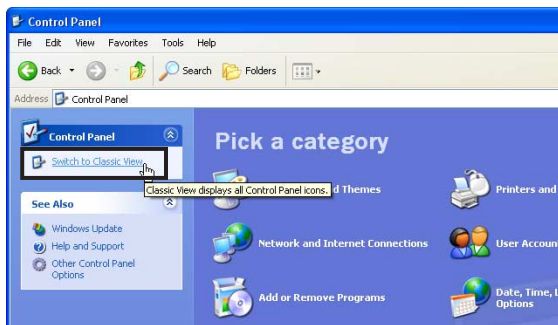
Control Panel

File Edit View Favorites Tools Help

Back Search Folders

Address Control Panel

Control Panel

Switch to Classic View

Classic View displays all Control Panel icons.

See Also

Windows Update

Help and Support

Other Control Panel Options

Pick a category

d Themes

Printers and

Network and Internet Connections

User Accoun

Add or Remove Programs

Date, Time, L Options